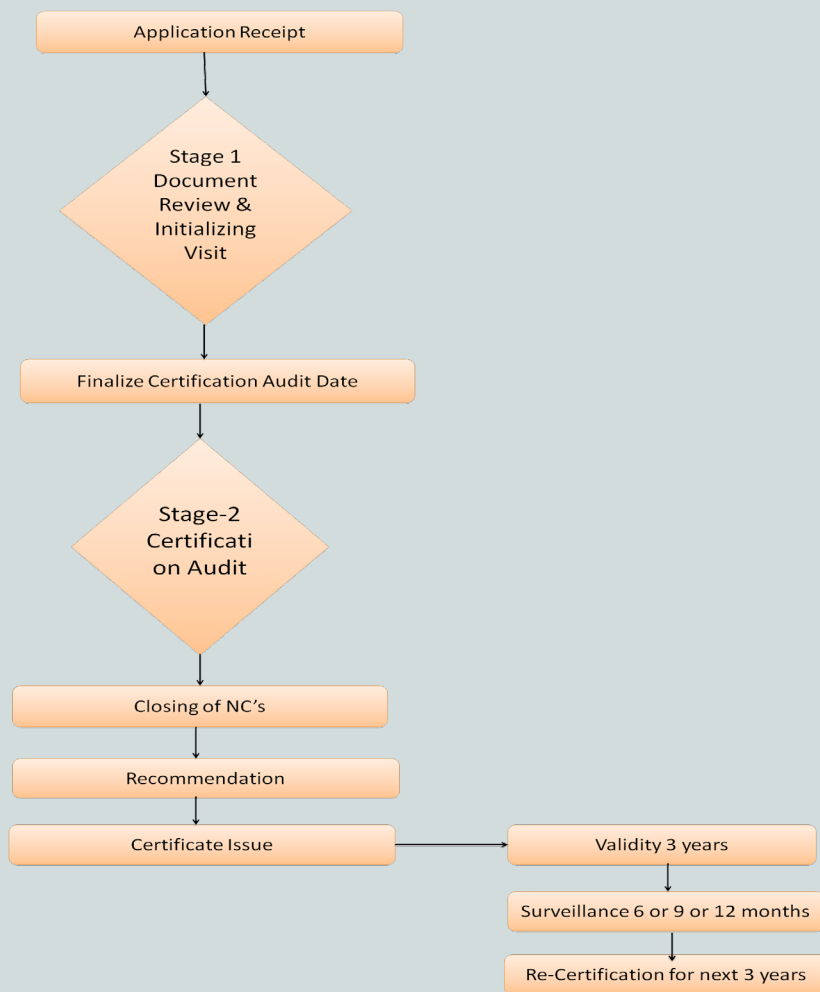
Application Receipt

Stage 1 Document Review & Initializing Visit

Finalize Certification Audit Date

Stage-2 Certificati on Audit

Closing of NC's

Recommendation

Certificate Issue

Validity 3 years

Surveillance 6 or 9 or 12 months

Re-Certification for next 3 years